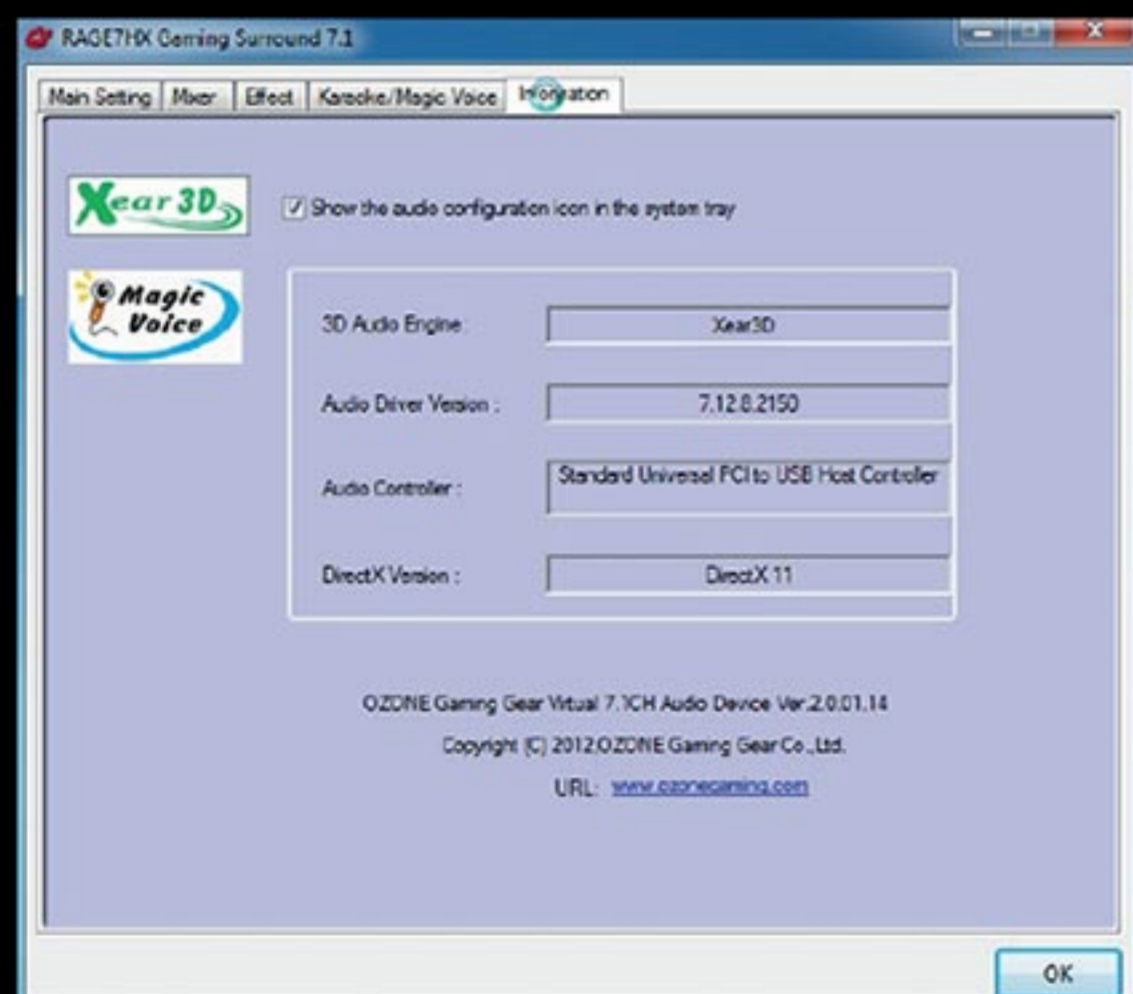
RAGE7HX Gaming Surround 7.1

Main Setting | Mixer | Effect | Karaoke/Magic Voice | Information

Xear 3D

Magic Voice

Show the audio configuration icon in the system tray

3D Audio Engine : Xear3D

Audio Driver Version : 7.12.8.2150

Audio Controller : Standard Universal PCI to USB Host Controller

DirectX Version : DirectX 11

OZONE Gaming Gear Virtual 7.1CH Audio Device Ver.2.0.01.14

Copyright (C) 2012 OZONE Gaming Gear Co.,Ltd.

URL: www.ozonegaming.com

OK